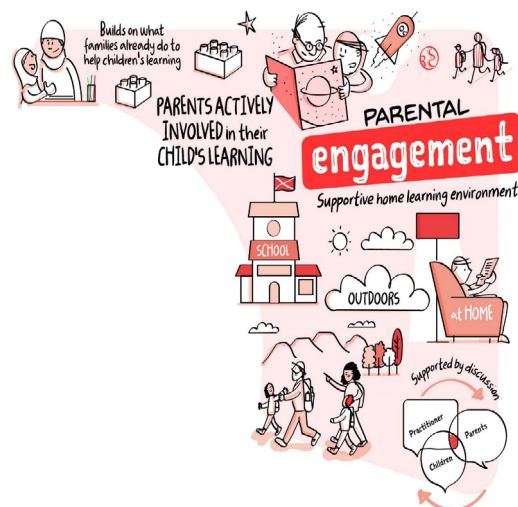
Builds on what families already do to help children's learning

PARENTS ACTIVELY INVOLVED in their CHILD'S LEARNING

PARENTAL

engagement

Supportive home learning environment

SCHOOL

OUTDOORS

at HOME

Supported by discussion

Practitioner

Parents

Children